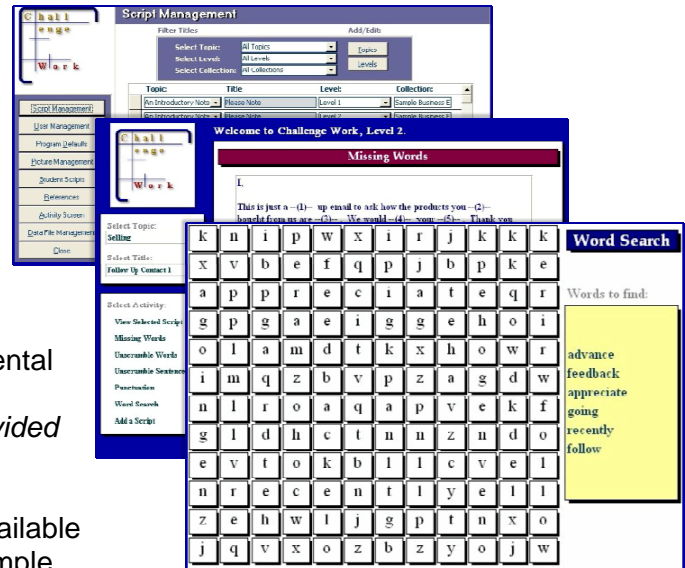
Chall enge Work

Script Management

Filter Titles

Add/Edit

Select Topic: All Topics

Select Level: All Levels

Select Collection: All Collections

Topics

Levels

Topic: Title: Level: Collection:

An Introductory Note | Please Note | Level 1 | Sample Business E

An Introductory Note | Please Note | Level 2 | Sample Business E

Script Management

User Management

Program Defaults

Picture Management

Student Scripts

References

Activity Screen

DataFile Management

Close

Chall enge Work

Welcome to Challenge Work, Level 2.

Missing Words

I,

This is just a --(1)-- up email to ask how the products you --(2)-- bought from us are --(3)-- . We would --(4)-- you --(5)-- . Thank you

Select Topic:
Selling

Select Title:
Follow Up Contact 1

Select Activity:

View Selected Script

Missing Words

Unscramble Words

Unscramble Sentence

Punctuation

Word Search

Add a Script

| k | n | i | p | w | x | i | r | j | k | k | k |
|---|---|---|---|---|---|---|---|---|---|---|---|
| x | v | b | e | f | q | p | j | b | p | k | e |
| a | p | p | r | e | c | i | a | t | e | q | r |
| g | p | g | a | e | i | g | g | e | h | o | i |
| o | l | a | m | d | t | k | x | h | o | w | r |
| i | m | q | z | b | v | p | z | a | g | d | w |
| n | l | r | o | a | q | a | p | v | e | k | f |
| g | l | d | h | c | t | n | n | z | n | d | o |
| e | v | t | o | k | b | l | l | c | v | e | l |
| n | r | e | c | e | n | t | l | y | e | l | l |
| z | e | h | w | l | j | g | p | t | n | x | o |
| j | q | v | x | o | z | b | z | y | o | j | w |

Word Search

Words to find:

advance
feedback
appreciate
going
recently
follow

ental

vided

ailable

mple